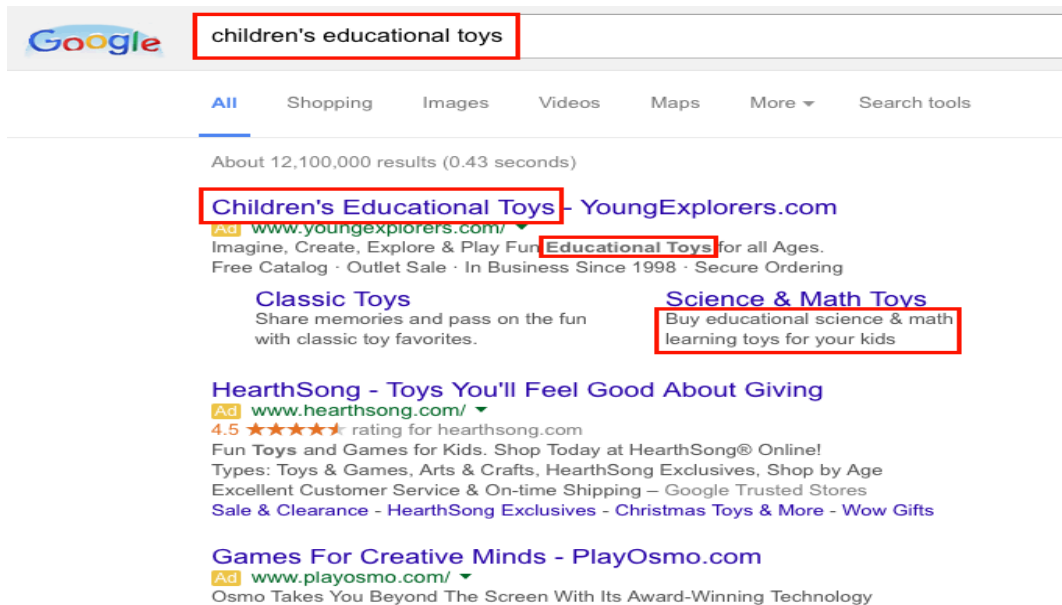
Google

children's educational toys

All Shopping Images Videos Maps More Search tools

About 12,100,000 results (0.43 seconds)

Children's Educational Toys - YoungExplorers.com
Ad www.youngexplorers.com/
Imagine, Create, Explore & Play Fun Educational Toys for all Ages.
Free Catalog · Outlet Sale · In Business Since 1998 · Secure Ordering

Classic Toys
Share memories and pass on the fun with classic toy favorites.

Science & Math Toys
Buy educational science & math learning toys for your kids

HearthSong - Toys You'll Feel Good About Giving
Ad www.hearthsong.com/
4.5 ★★★★★ rating for hearthsong.com
Fun Toys and Games for Kids. Shop Today at HearthSong® Online!
Types: Toys & Games, Arts & Crafts, HearthSong Exclusives, Shop by Age
Excellent Customer Service & On-time Shipping – Google Trusted Stores
Sale & Clearance - HearthSong Exclusives - Christmas Toys & More - Wow Gifts

Games For Creative Minds - PlayOsmo.com
Ad www.playosmo.com/
Osmo Takes You Beyond The Screen With Its Award-Winning Technology